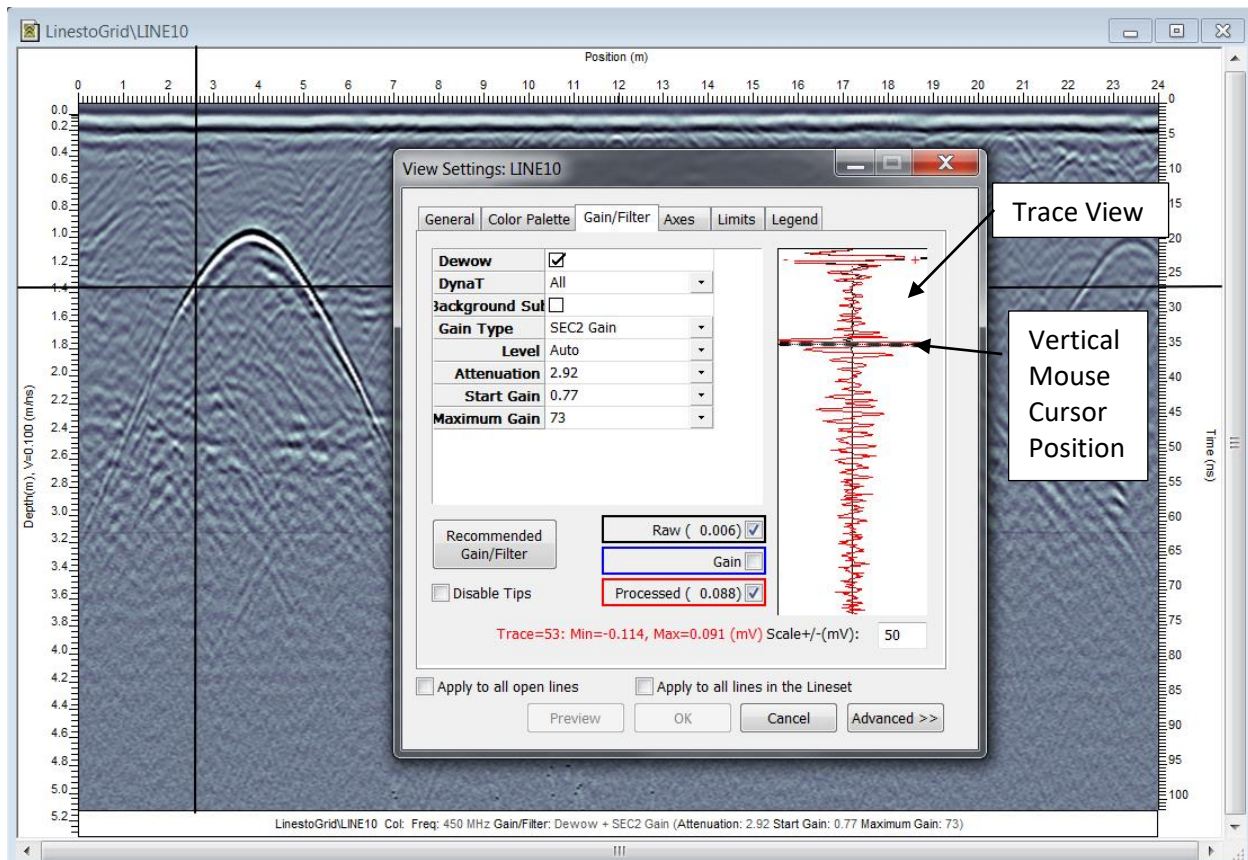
LinestoGrid\LINE10

Position (m)

0 1 2 3 4 5 6 7 8 9 10 11 12 13 14 15 16 17 18 19 20 21 22 23 24

0.0 0.2 0.4 0.6 0.8 1.0 1.2 1.4 1.6 1.8 2.0 2.2 2.4 2.6 2.8 3.0 3.2 3.4 3.6 3.8 4.0 4.2 4.4 4.6 4.8 5.0 5.2

Depth(m), V=0.100 (m/ns)

0 5 10 15 20 25 30 35 40 45 50 55 60 65 70 75 80 85 90 95 100

Time (ns)

View Settings: LINE10

General | Color Palette | Gain/Filter | Axes | Limits | Legend

| | |
|---|---|
| Dewow | ☑ |
| DynaT | All |
| Background Sul | ☐ |
| Gain Type | SEC2 Gain |
| Level | Auto |
| Attenuation | 2.92 |
| Start Gain | 0.77 |
| Maximum Gain | 73 |

- +

Recommended Gain/Filter

Raw ( 0.006) ☑

Gain ☐

Processed ( 0.088) ☑

☐ Disable Tips

Trace=53: Min=-0.114, Max=0.091 (mV) Scale+/-(mV): 50

☐ Apply to all open lines ☐ Apply to all lines in the Lineset

Preview OK Cancel Advanced >>

Trace View

Vertical Mouse Cursor Position

LinestoGrid\LINE10 Col: Freq: 450 MHz Gain/Filter: Dewow + SEC2 Gain (Attenuation: 2.92 Start Gain: 0.77 Maximum Gain: 73)

III